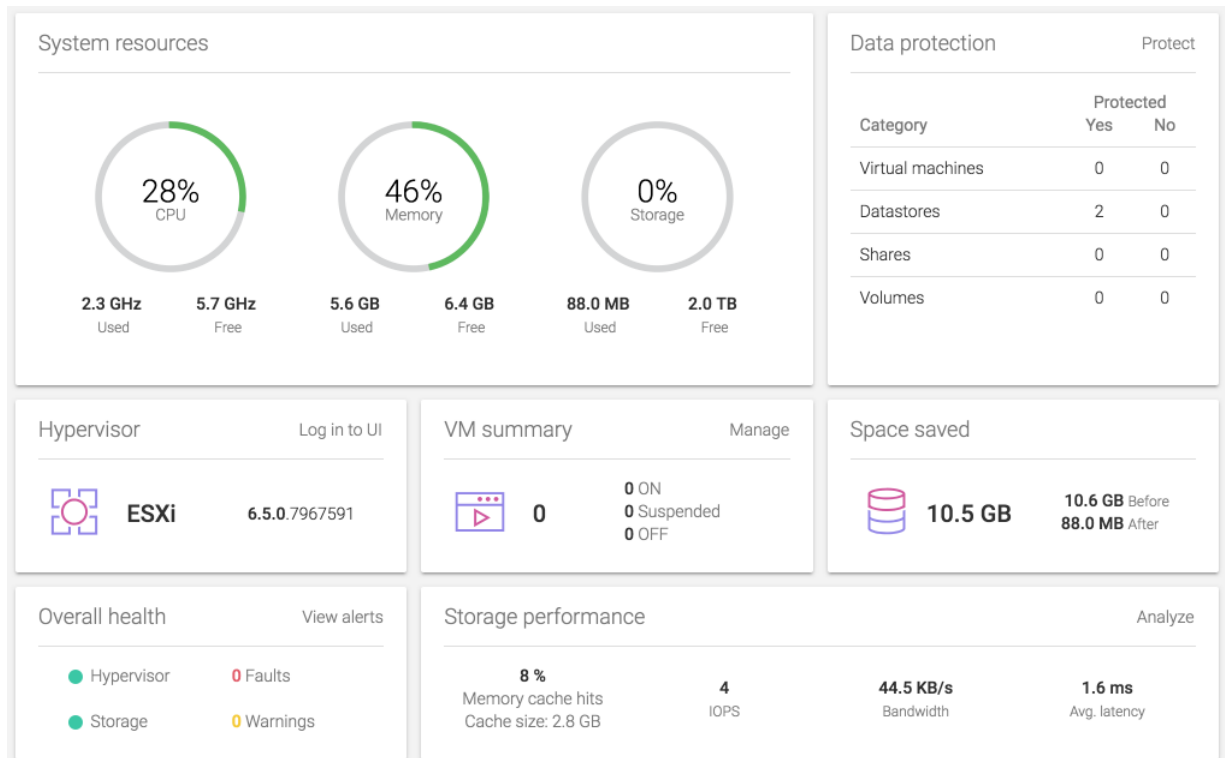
System resources

28%
CPU

46%
Memory

0%
Storage

2.3 GHz
Used

5.7 GHz
Free

5.6 GB
Used

6.4 GB
Free

88.0 MB
Used

2.0 TB
Free

Data protection

Protect

| Category | Protected Yes | No |
|---|---|---|
| Virtual machines | 0 | 0 |
| Datastores | 2 | 0 |
| Shares | 0 | 0 |
| Volumes | 0 | 0 |

Hypervisor

Log in to UI

ESXi

6.5.0.7967591

VM summary

Manage

0

0 ON
0 Suspended
0 OFF

Space saved

10.5 GB

10.6 GB Before
88.0 MB After

Overall health

View alerts

Hypervisor

0 Faults

Storage

0 Warnings

Storage performance

Analyze

8 %
Memory cache hits
Cache size: 2.8 GB

4
IOPS

44.5 KB/s
Bandwidth

1.6 ms
Avg. latency